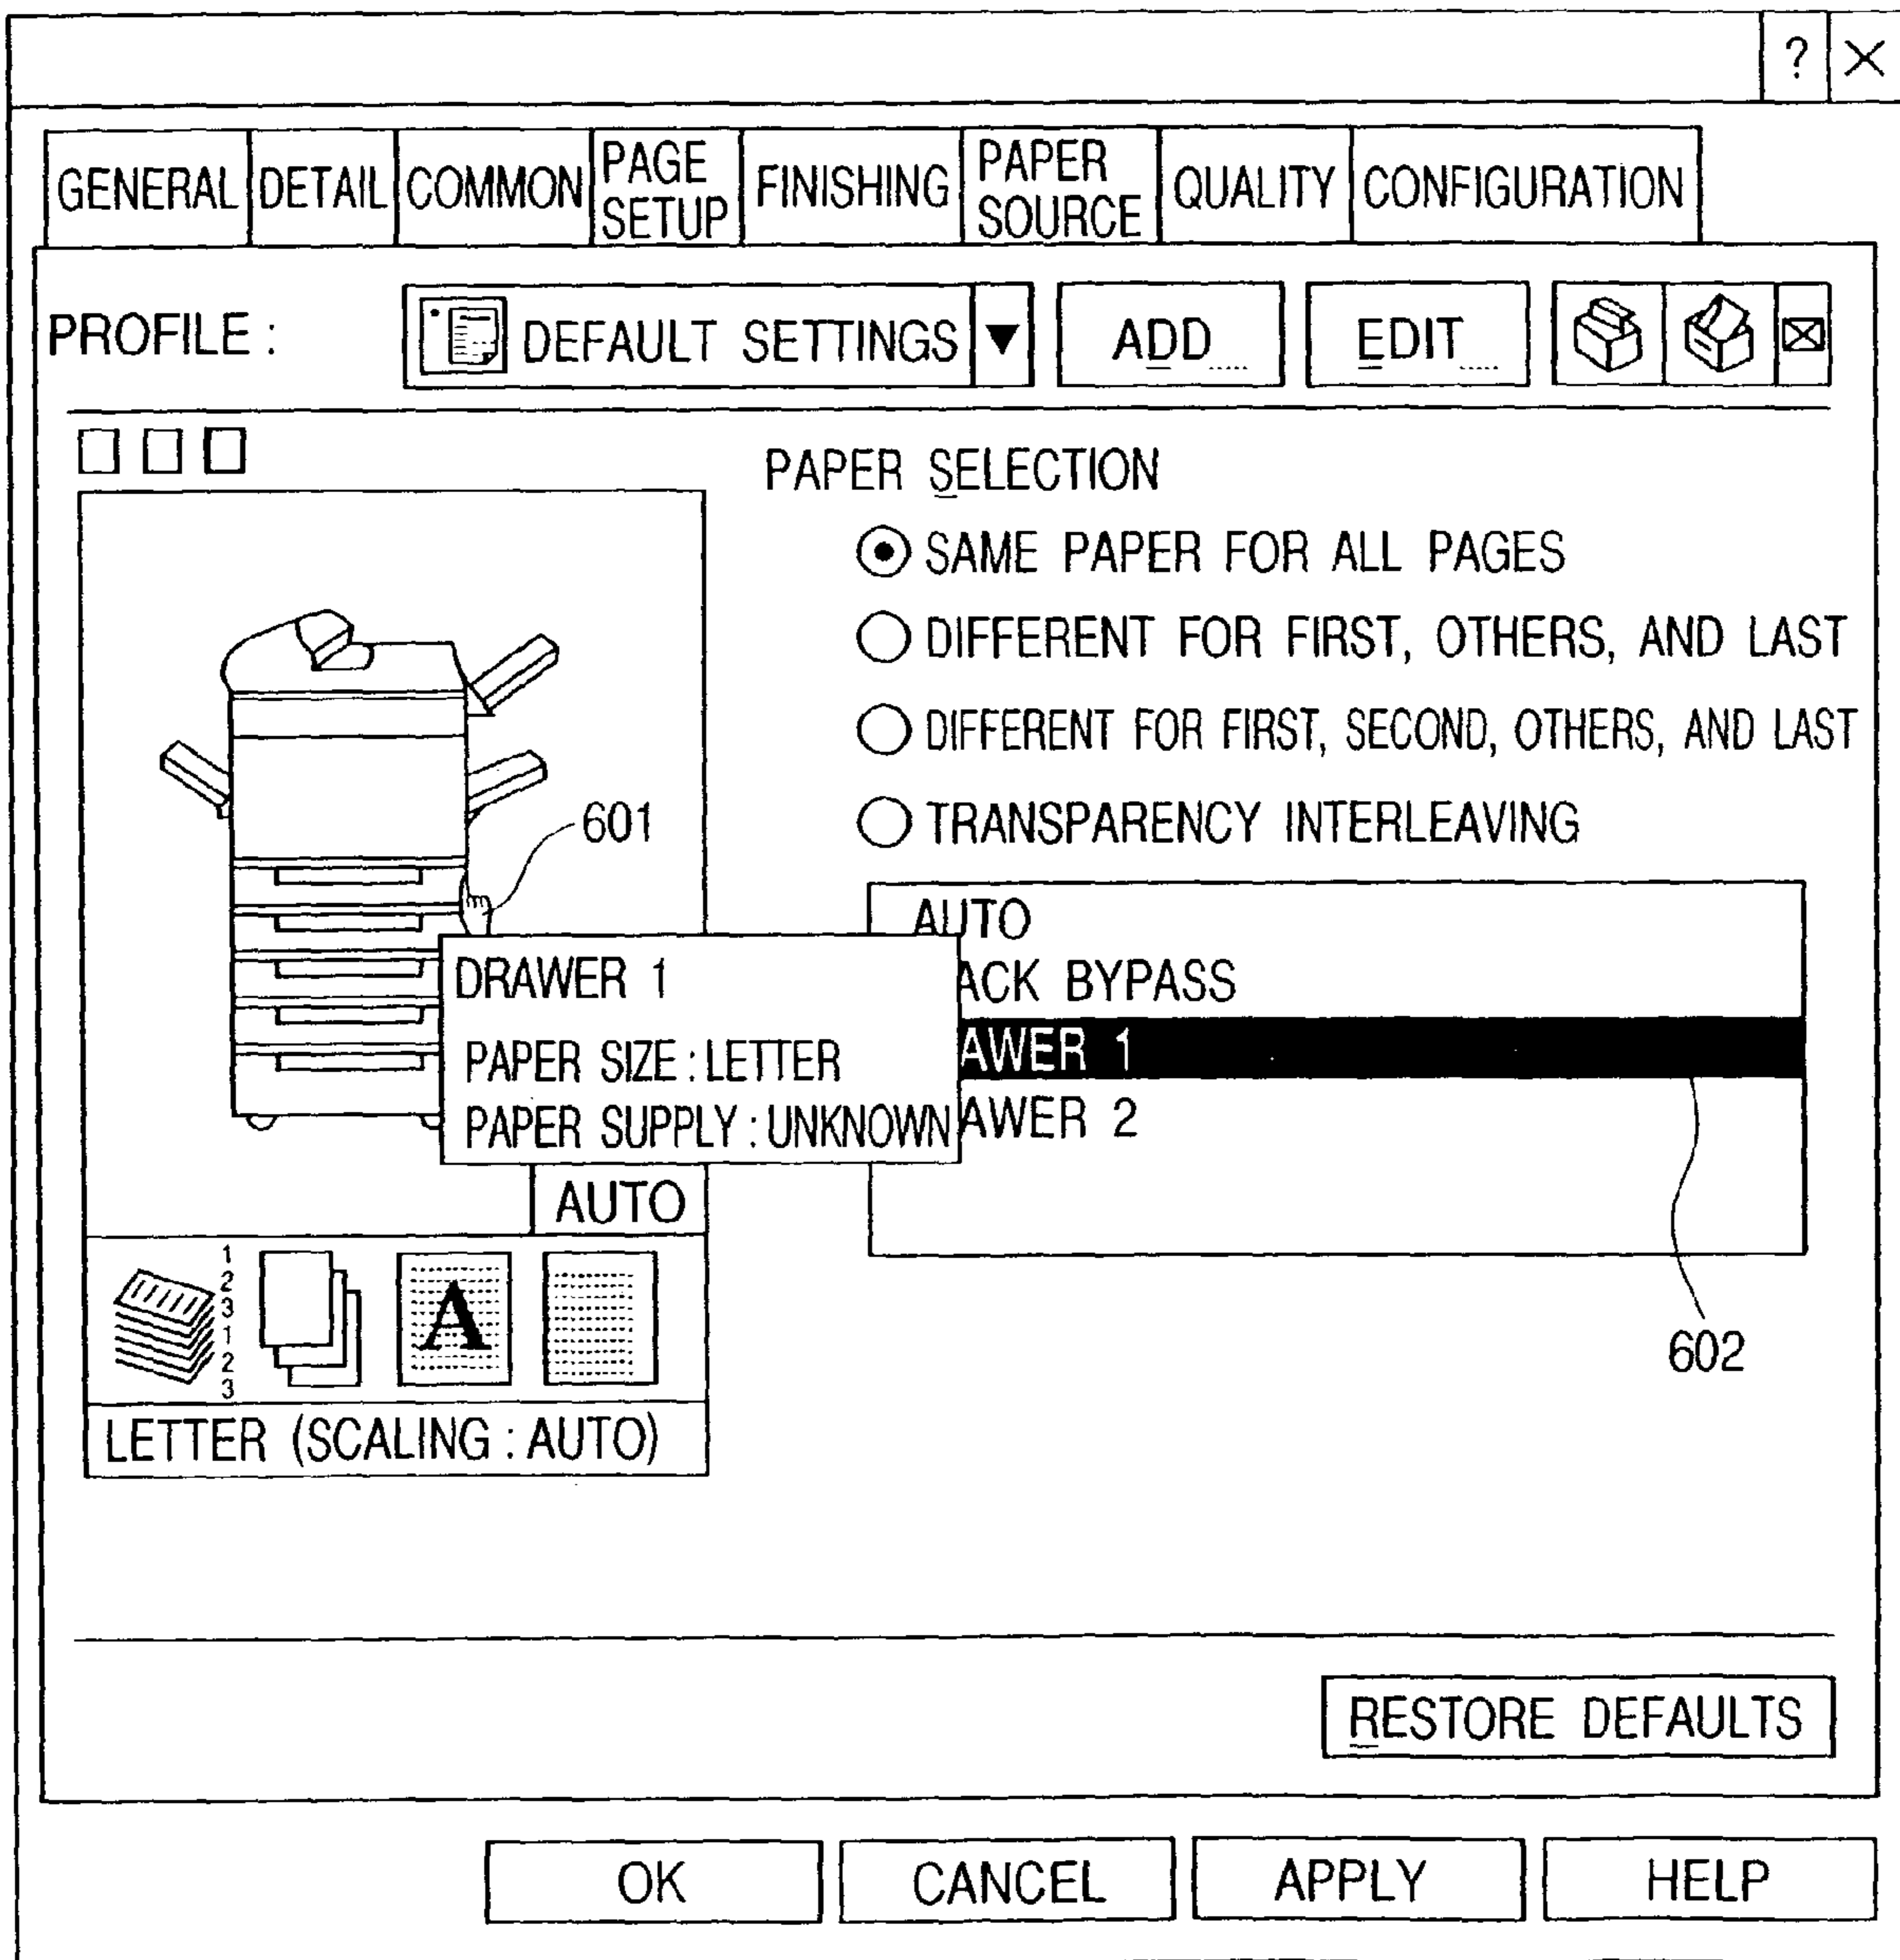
? ×

GENERAL DETAIL COMMON PAGE SETUP FINISHING PAPER SOURCE QUALITY CONFIGURATION

PROFILE : DEFAULT SETTINGS ▼ ADD... EDIT...

PAPER SELECTION

SAME PAPER FOR ALL PAGES

DIFFERENT FOR FIRST, OTHERS, AND LAST

DIFFERENT FOR FIRST, SECOND, OTHERS, AND LAST

TRANSPARENCY INTERLEAVING

601

AUTO
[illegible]ACK BYPASS
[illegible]AWER 1
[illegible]AWER 2

DRAWER 1
PAPER SIZE : LETTER
PAPER SUPPLY : UNKNOWN

AUTO

1 2 3 1 2 3

A

LETTER (SCALING : AUTO)

602

RESTORE DEFAULTS

OK CANCEL APPLY HELP